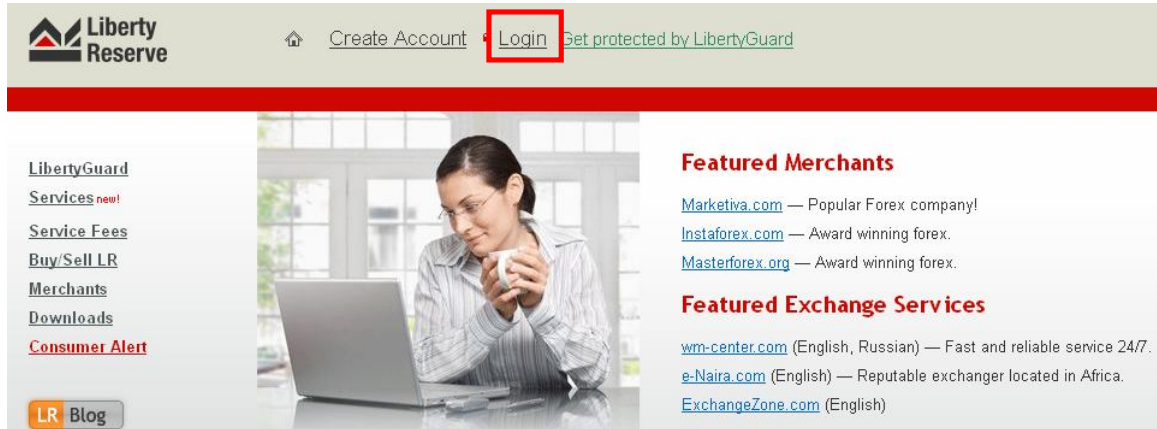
Liberty Reserve

Create Account Login Get protected by LibertyGuard

LibertyGuard Services new!
Service Fees
Buy/Sell LR
Merchants
Downloads
Consumer Alert

LR Blog

Featured Merchants

Marketiva.com — Popular Forex company!
Instaforex.com — Award winning forex.
Masterforex.org — Award winning forex.

Featured Exchange Services

wm-center.com (English, Russian) — Fast and reliable service 24/7.
e-Naira.com (English) — Reputable exchanger located in Africa.
ExchangeZone.com (English)